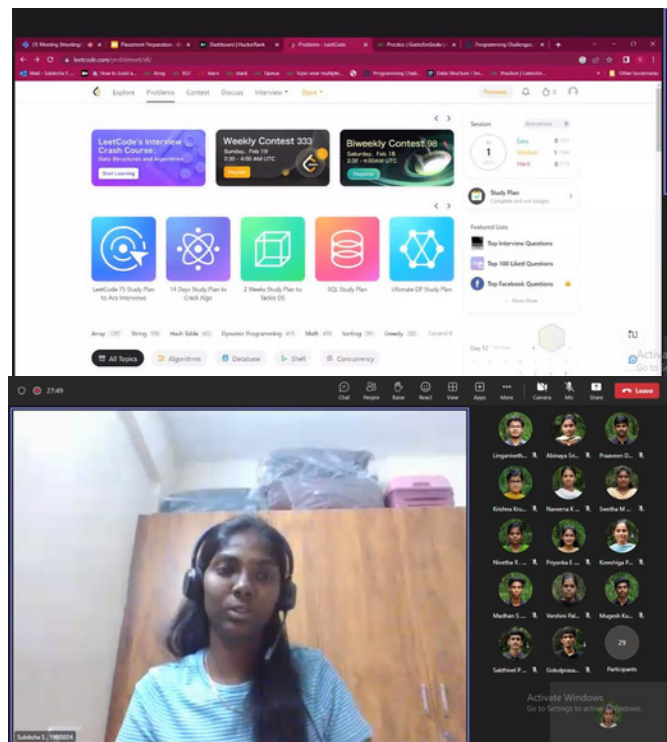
(1) Meeting (Meeting) | Placement Preparation | Dashboard | HackerRank | Problems - LeetCode | Practice | GeeksforGeeks | Programming Challenges

leetcode.com/problemset/all/

Explore Problems Contest Discuss Interview Store

Premium

LeetCode's Interview Crash Course: Data Structures and Algorithms

Start Learning

Weekly Contest 333
Sunday, Feb 19
2:30 - 4:00 AM UTC

Register

Biweekly Contest 98
Saturday, Feb 18
2:30 - 4:00AM UTC

Register

Session

Anonymous

1

Easy
Medium
Hard

Study Plan
Complete and earn badges

Featured Lists

Top Interview Questions

Top 100 Liked Questions

Top Facebook Questions

Show More

LeetCode 75 Study Plan to Ace Interviews

14 Days Study Plan to Crack Algo

2 Weeks Study Plan to Tackle DS

SQL Study Plan

Ultimate DP Study Plan

Array String Hash Table Dynamic Programming Math Sorting Greedy Expand

All Topics Algorithms Database Shell Concurrency

Day 12

Activate Windows
Go to

27:49

Chat People Raise React View Apps More Camera Mic Share Leave

Subiksha S

Linganiveth... Abinaya Sri... Praveen D...

Krishna Kru... Naveena K... Swetha M...

Nivetha R... Priyanka E... Kowshiga P...

Madhan S... Varshini Pal... Mugesh Ku...

Sakthivel P... Gokulprasa...

29

Participants

Activate Windows
Go to Settings to activate Windows.